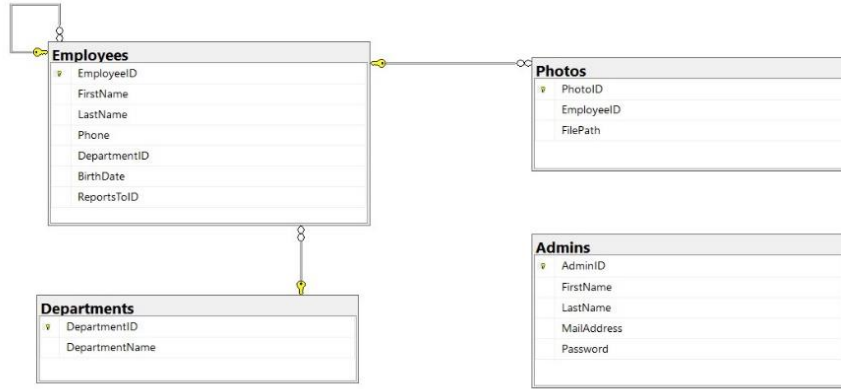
Employees
EmployeeID
FirstName
LastName
Phone
DepartmentID
BirthDate
ReportsToID

Photos
PhotoID
EmployeeID
FilePath

Admins
AdminID
FirstName
LastName
MailAddress
Password

Departments
DepartmentID
DepartmentName